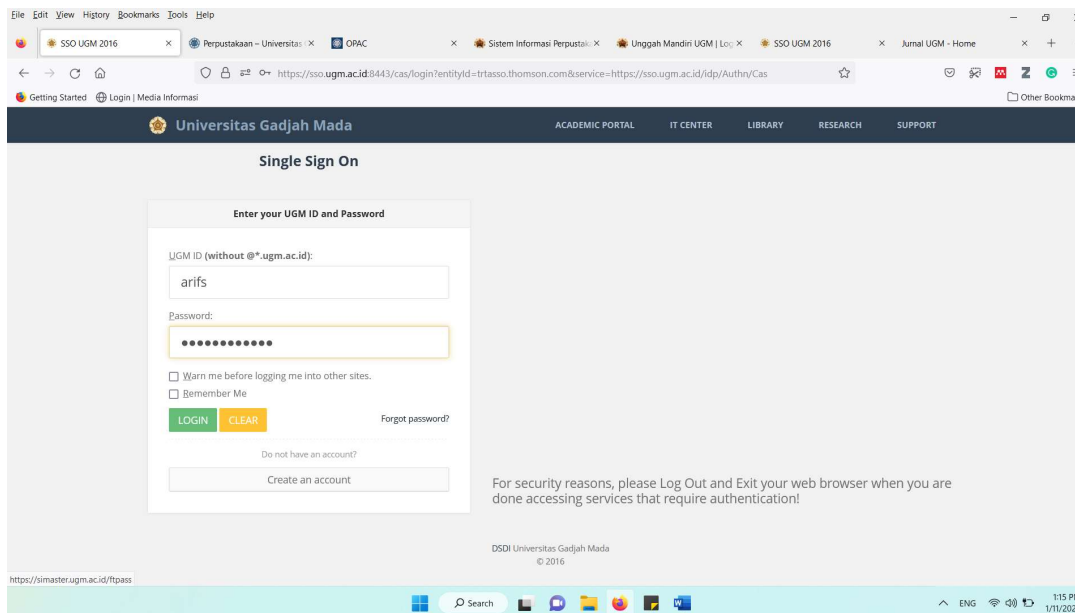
File Edit View History Bookmarks Tools Help

SSO UGM 2016 ×
Perpustakaan – Universitas ×
OPAC ×
Sistem Informasi Perpustak ×
Unggah Mandiri UGM | Log ×
SSO UGM 2016 ×
Jurnal UGM - Home ×
+

https://sso.ugm.ac.id:8443/cas/login?entityId=trtasso.thomson.com&service=https://sso.ugm.ac.id/idp/Authn/Cas

Getting Started   Login | Media Informasi
Other Bookma

Universitas Gadjah Mada
ACADEMIC PORTAL   IT CENTER   LIBRARY   RESEARCH   SUPPORT

Single Sign On

Enter your UGM ID and Password

UGM ID (without @*.ugm.ac.id):
arifs

Password:
••••••••••••

Warn me before logging me into other sites.
Remember Me

LOGIN   CLEAR   Forgot password?

Do not have an account?
Create an account

For security reasons, please Log Out and Exit your web browser when you are done accessing services that require authentication!

DSDI Universitas Gadjah Mada
© 2016

https://simaster.ugm.ac.id/ftpass

Search

ENG
1:15 P
1/11/202